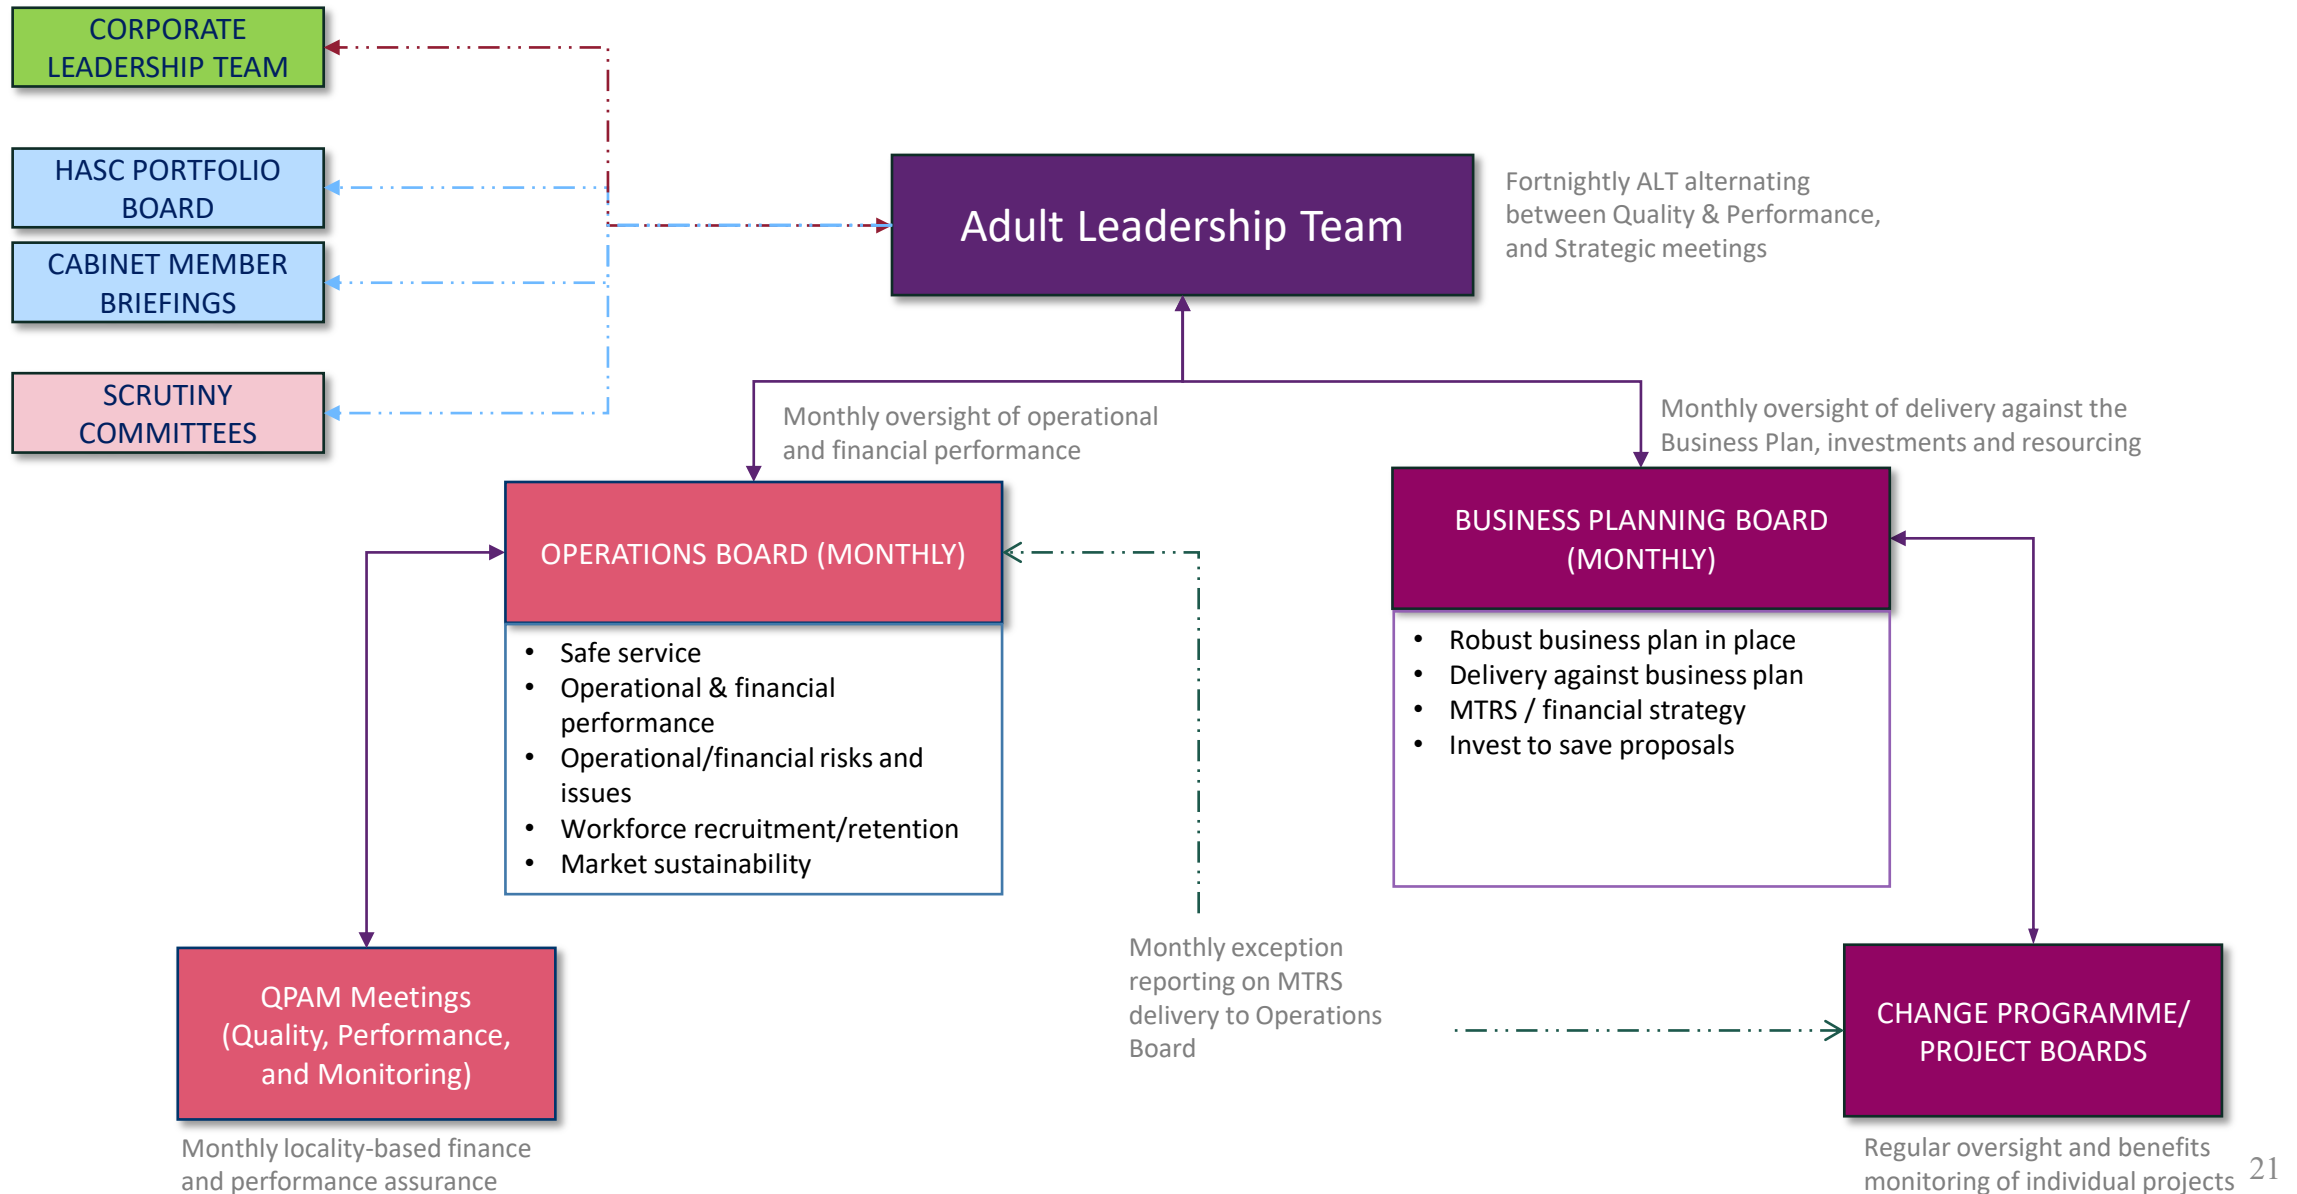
CORPORATE LEADERSHIP TEAM

HASC PORTFOLIO BOARD

CABINET MEMBER BRIEFINGS

SCRUTINY COMMITTEES

Adult Leadership Team

Fortnightly ALT alternating between Quality & Performance, and Strategic meetings

Monthly oversight of operational and financial performance

Monthly oversight of delivery against the Business Plan, investments and resourcing

OPERATIONS BOARD (MONTHLY)

- Safe service
- Operational & financial performance
- Operational/financial risks and issues
- Workforce recruitment/retention
- Market sustainability

BUSINESS PLANNING BOARD (MONTHLY)

- Robust business plan in place
- Delivery against business plan
- MTRS / financial strategy
- Invest to save proposals

QPAM Meetings (Quality, Performance, and Monitoring)

Monthly locality-based finance and performance assurance

Monthly exception reporting on MTRS delivery to Operations Board

CHANGE PROGRAMME/ PROJECT BOARDS

Regular oversight and benefits monitoring of individual projects

21